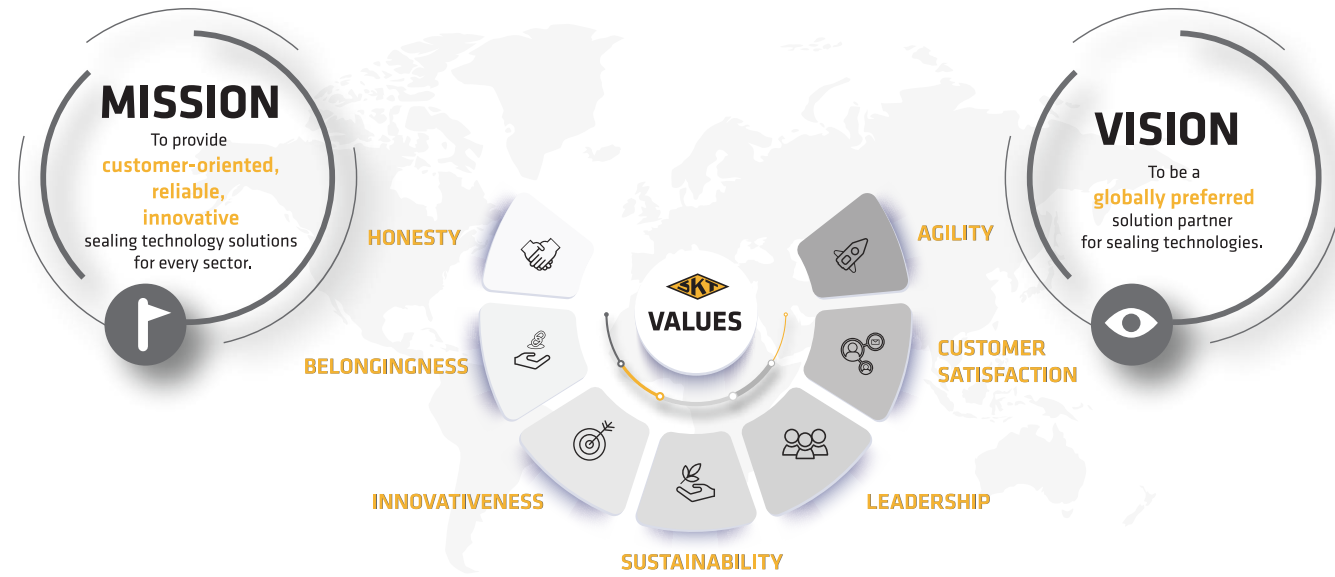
MISSION
To provide customer-oriented, reliable, innovative sealing technology solutions for every sector.

SKT
VALUES

HONESTY

BELONGINGNESS

INNOVATIVENESS

SUSTAINABILITY

LEADERSHIP

CUSTOMER SATISFACTION

AGILITY

VISION
To be a globally preferred solution partner for sealing technologies.